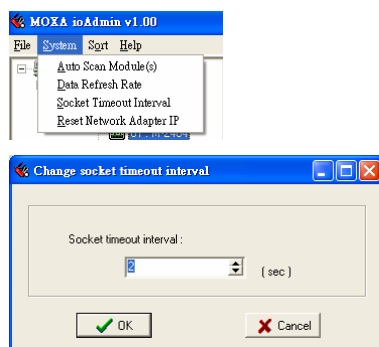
MOXA ioAdmin v1.00

File System Sort Help

Auto Scan Module(s)
Data Refresh Rate
Socket Timeout Interval
Reset Network Adapter IP

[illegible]

Change socket timeout interval

Socket timeout interval :

2

( sec )

OK

Cancel